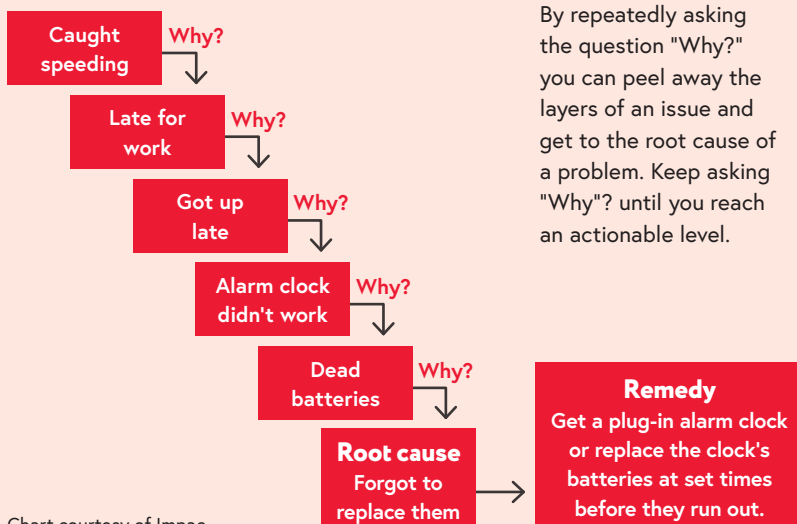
Caught speeding

Why?

Late for work

Why?

Got up late

Why?

Alarm clock didn't work

Why?

Dead batteries

Why?

Root cause
Forgot to replace them

Remedy
Get a plug-in alarm clock or replace the clock's batteries at set times before they run out.

By repeatedly asking the question "Why?" you can peel away the layers of an issue and get to the root cause of a problem. Keep asking "Why"? until you reach an actionable level.

Chart courtesy of Impac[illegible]